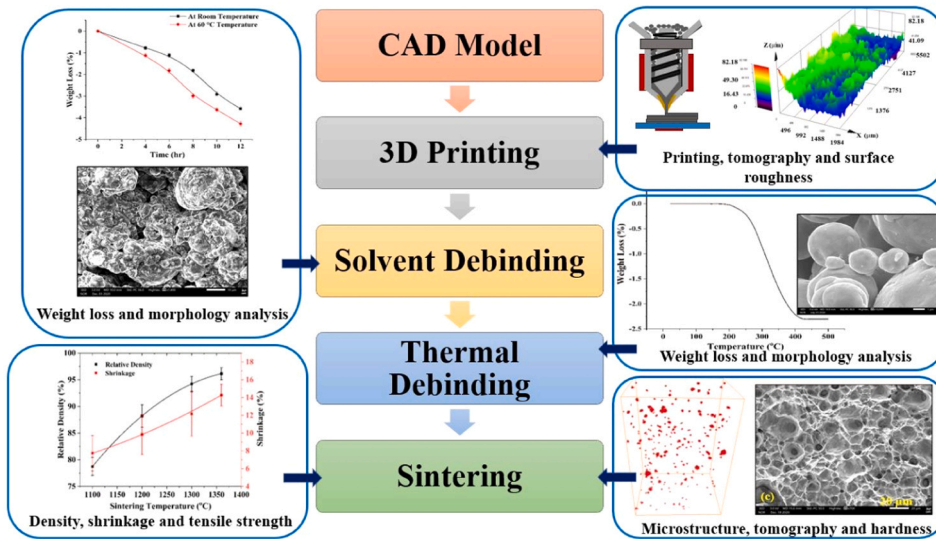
CAD Model

3D Printing

Solvent Debinding

Thermal Debinding

Sintering

At Room Temperature
At 60 °C Temperature

Weight Loss (%)

0
-1
-2
-3
-4
-5

0 2 4 6 8 10 12

Time (hr)

Weight loss and morphology analysis

Z (μm)
82.18
49.30
16.43
0
82.18
41.09
5502
4127
2751
1376
Y (μm)
496
992
1488
1984
X (μm)

Printing, tomography and surface roughness

Weight Loss (%)

0.0
-0.5
-1.0
-1.5
-2.0
-2.5

0 100 200 300 400 500

Temperature (°C)

Weight loss and morphology analysis

Relative Density
Shrinkage

Relative Density (%)

100
95
90
85
80
75

Shrinkage (%)

18
16
14
12
10
8
6
4

1100 1150 1200 1250 1300 1350 1400

Sintering Temperature (°C)

Density, shrinkage and tensile strength

(c)

30 μm

Microstructure, tomography and hardness